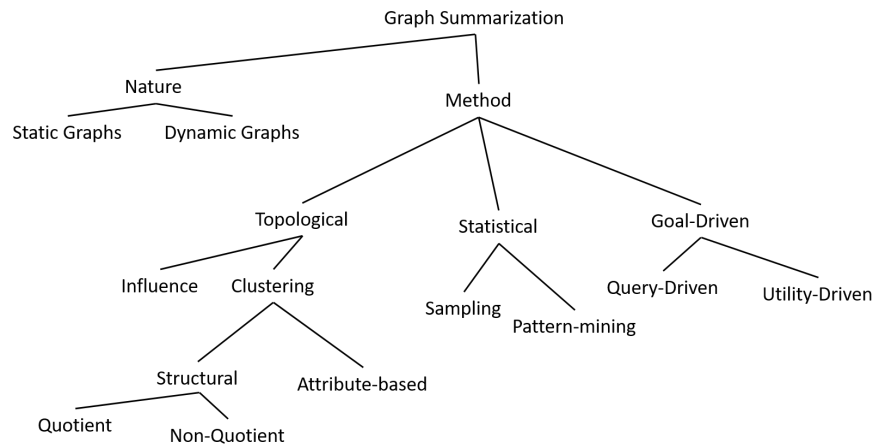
Graph Summarization

Nature

Static Graphs

Dynamic Graphs

Method

Topological

Statistical

Goal-Driven

Influence

Clustering

Sampling

Pattern-mining

Query-Driven

Utility-Driven

Structural

Attribute-based

Quotient

Non-Quotient